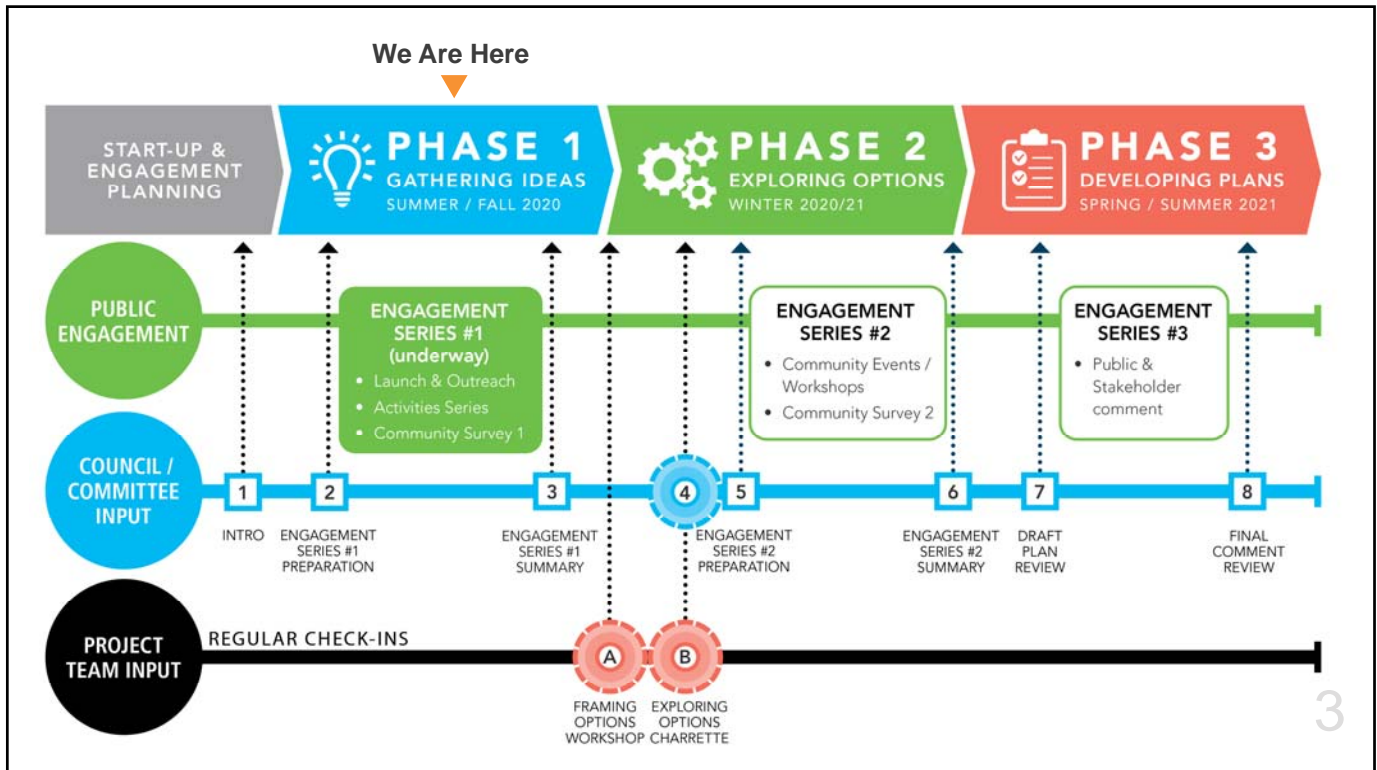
We Are Here

START-UP & ENGAGEMENT PLANNING

PHASE 1
GATHERING IDEAS
SUMMER / FALL 2020

PHASE 2
EXPLORING OPTIONS
WINTER 2020/21

PHASE 3
DEVELOPING PLANS
SPRING / SUMMER 2021

PUBLIC ENGAGEMENT

ENGAGEMENT SERIES #1 (underway)
• Launch & Outreach
• Activities Series
• Community Survey 1

ENGAGEMENT SERIES #2
• Community Events / Workshops
• Community Survey 2

ENGAGEMENT SERIES #3
• Public & Stakeholder comment

COUNCIL / COMMITTEE INPUT

1
INTRO

2
ENGAGEMENT SERIES #1 PREPARATION

3
ENGAGEMENT SERIES #1 SUMMARY

4

5
ENGAGEMENT SERIES #2 PREPARATION

6
ENGAGEMENT SERIES #2 SUMMARY

7
DRAFT PLAN REVIEW

8
FINAL COMMENT REVIEW

PROJECT TEAM INPUT

REGULAR CHECK-INS

A
FRAMING OPTIONS WORKSHOP

B
EXPLORING OPTIONS CHARRETTE

3